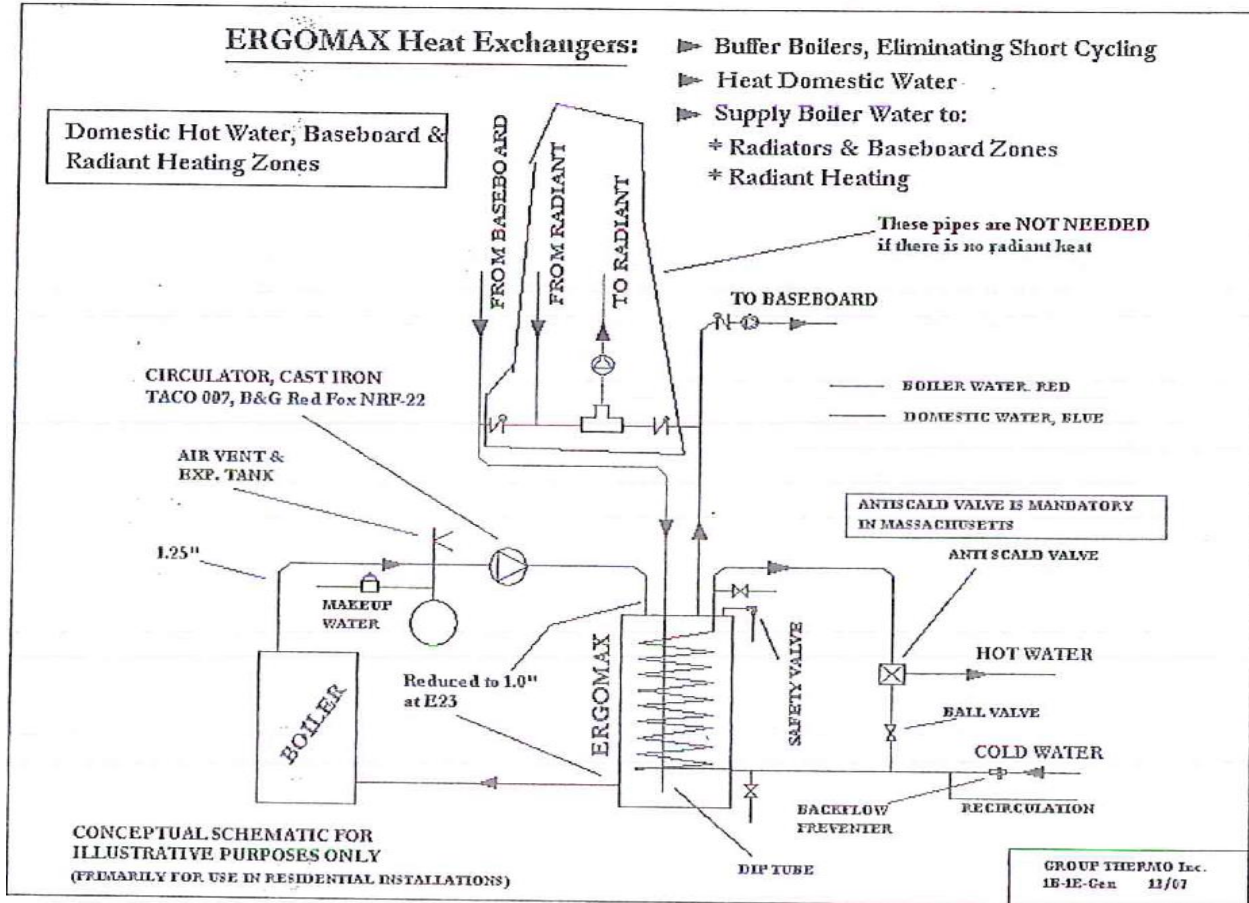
ERGOMAX Heat Exchangers:

Buffer Boilers, Eliminating Short Cycling
Heat Domestic Water
Supply Boiler Water to:
* Radiators & Baseboard Zones
* Radiant Heating

Domestic Hot Water, Baseboard & Radiant Heating Zones

FROM BASEBOARD
FROM RADIANT
TO RADIANT

These pipes are NOT NEEDED if there is no radiant heat

TO BASEBOARD

CIRCULATOR, CAST IRON TACO 007, B&G Red Fox NRF-22

BOILER WATER, RED
DOMESTIC WATER, BLUE

AIR VENT & EXP. TANK

ANTISCALD VALVE IS MANDATORY IN MASSACHUSETTS

ANTI SCALD VALVE

1.25"

MAKEUP WATER

ERGOMAX

SAFETY VALVE

HOT WATER

Reduced to 1.0" at E23

BOILER

BALL VALVE

COLD WATER

BACKFLOW PREVENTER

RECIRCULATION

CONCEPTUAL SCHEMATIC FOR ILLUSTRATIVE PURPOSES ONLY
(PRIMARILY FOR USE IN RESIDENTIAL INSTALLATIONS)

DIP TUBE

GROUP THERMO Inc.
1B-1E-Gen 12/07